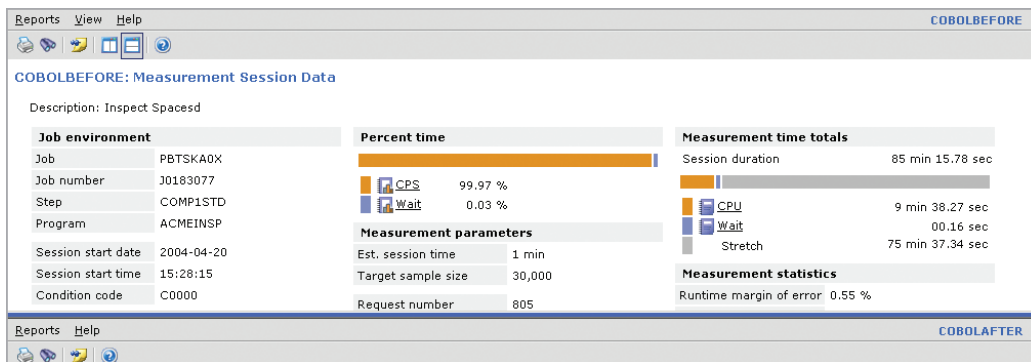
Reports View Help

COBOLBEFORE

COBOLBEFORE: Measurement Session Data

Description: Inspect Spacesd

| Job environment | |
|---|---|
| Job | PBTSKA0X |
| Job number | J0183077 |
| Step | COMP1STD |
| Program | ACMEINSP |
| Session start date | 2004-04-20 |
| Session start time | 15:28:15 |
| Condition code | C0000 |

Percent time

CPS 99.97 %
Wait 0.03 %

| Measurement parameters | |
|---|---|
| Est. session time | 1 min |
| Target sample size | 30,000 |
| Request number | 805 |

Measurement time totals

Session duration 85 min 15.78 sec

CPU 9 min 38.27 sec
Wait 00.16 sec
Stretch 75 min 37.34 sec

Measurement statistics

Runtime margin of error 0.55 %

Reports Help

COBOLAFTER